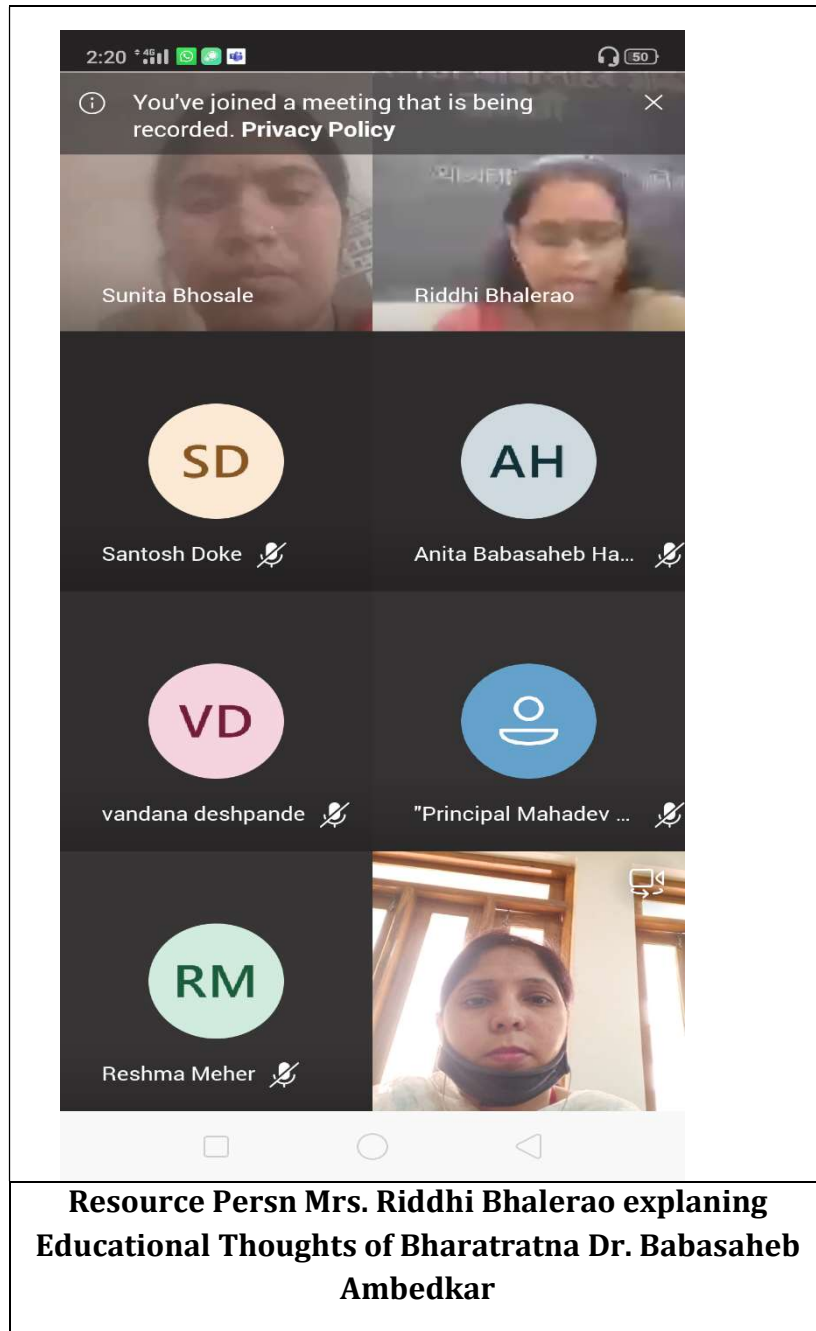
2:20 4G 50

You've joined a meeting that is being recorded. **Privacy Policy**

Sunita Bhosale

Riddhi Bhalerao

SD

Santosh Doke

AH

Anita Babasaheb Ha...

VD

vandana deshpande

"Principal Mahadev ...

RM

Reshma Meher

**Resource Persn Mrs. Riddhi Bhalerao explaning Educational Thoughts of Bharatratna Dr. Babasaheb Ambedkar**